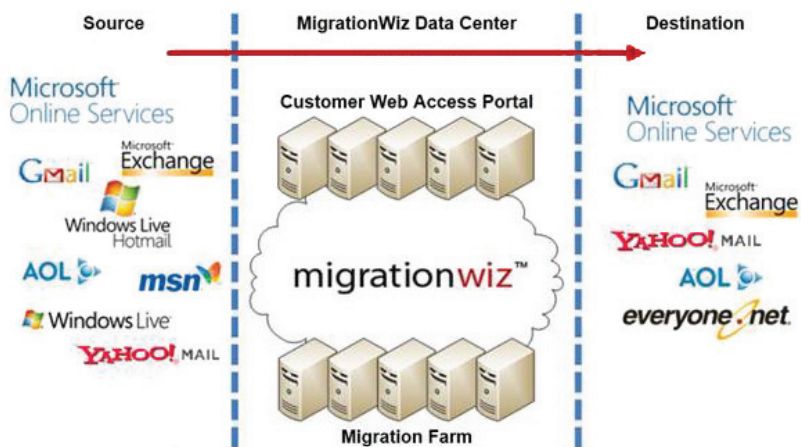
Source

MigrationWiz Data Center

Destination

Microsoft Online Services

Gmail

Microsoft Exchange

Windows Live Hotmail

AOL

msn

Windows Live

YAHOO! MAIL

Customer Web Access Portal

migrationwiz™

Migration Farm

Microsoft Online Services

Gmail

Microsoft Exchange

YAHOO! MAIL

AOL

everyone.net